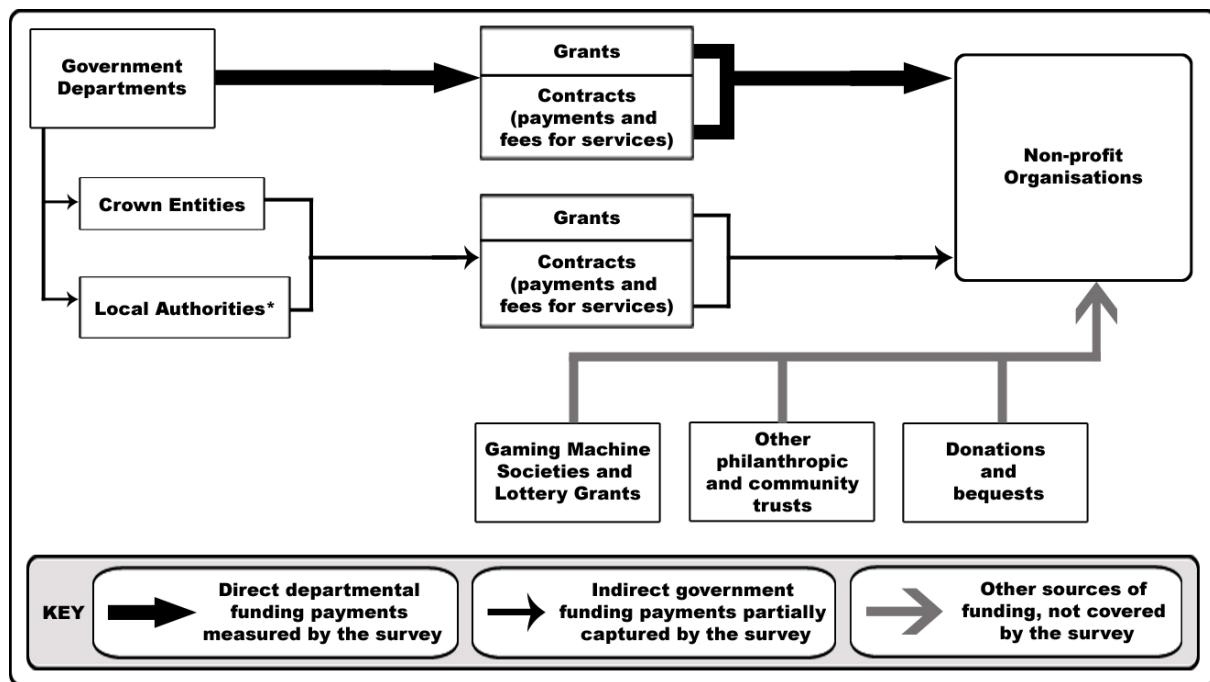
Government Departments

Grants

Contracts (payments and fees for services)

Non-profit Organisations

Crown Entities

Local Authorities*

Grants

Contracts (payments and fees for services)

Gaming Machine Societies and Lottery Grants

Other philanthropic and community trusts

Donations and bequests

KEY

Direct departmental funding payments measured by the survey

Indirect government funding payments partially captured by the survey

Other sources of funding, not covered by the survey